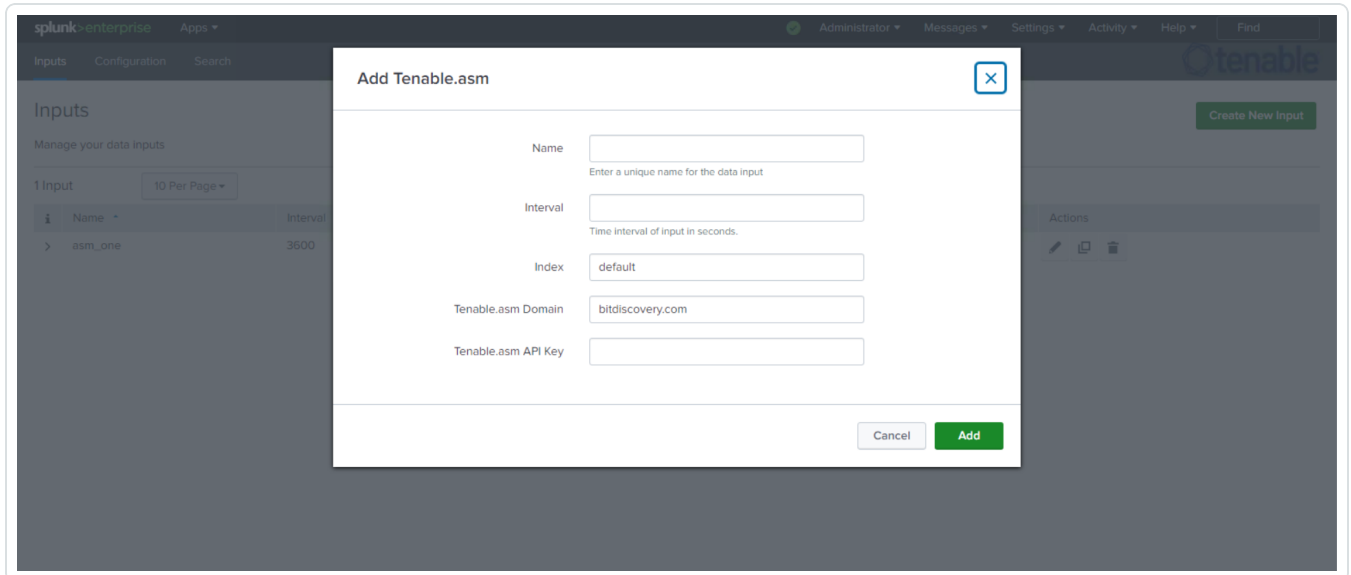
splunk>enterprise Apps ▾ Administrator ▾ Messages ▾ Settings ▾ Activity ▾ Help ▾ Find

Inputs Configuration Search

tenable

Inputs

Manage your data inputs

Create New Input

1 Input 10 Per Page ▾

i Name ▾ Interval Actions

> asm_one 3600

Add Tenable.asm

Name
Enter a unique name for the data input

Interval
Time interval of input in seconds.

Index default

Tenable.asm Domain bitdiscovery.com

Tenable.asm API Key

Cancel Add